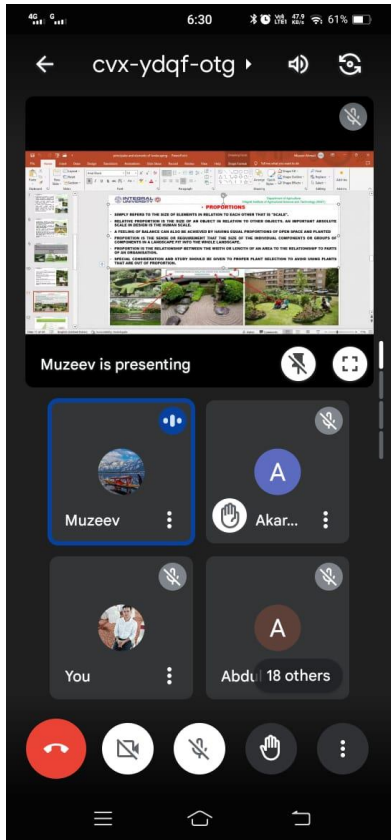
4G G 6:30 47.9 KB/s 61%

cvx-ydqf-otg

INTEGRAL UNIVERSITY

PROPORTIONS

SIMPLY REFERS TO THE SIZE OF ELEMENTS IN RELATION TO EACH OTHER THAT IS "SCALE".

RELATIVE PROPORTION IS THE SIZE OF AN OBJECT IN RELATION TO OTHER OBJECTS. AN IMPORTANT ABSOLUTE SCALE IN DESIGN IS THE HUMAN SCALE.

A FEELING OF BALANCE CAN ALSO BE ACHIEVED BY HAVING EQUAL PROPORTIONS OF OPEN SPACE AND PLANTED

PROPORTION IS THE SENSE OR REQUIREMENT THAT THE SIZE OF THE INDIVIDUAL COMPONENTS OR GROUPS OF COMPONENTS IN A LANDSCAPE FIT INTO THE WHOLE LANDSCAPE.

PROPORTION IS THE RELATIONSHIP BETWEEN THE WIDTH OR LENGTH OF AN AREA TO THE RELATIONSHIP TO PARTS OF AN ORGANISATION.

SPECIAL CONSIDERATION AND STUDY SHOULD BE GIVEN TO PROPER PLANT SELECTION TO AVOID USING PLANTS THAT ARE OUT OF PROPORTION.

Muzeev is presenting

Muzeev

Akar...

You

Abdu

18 others